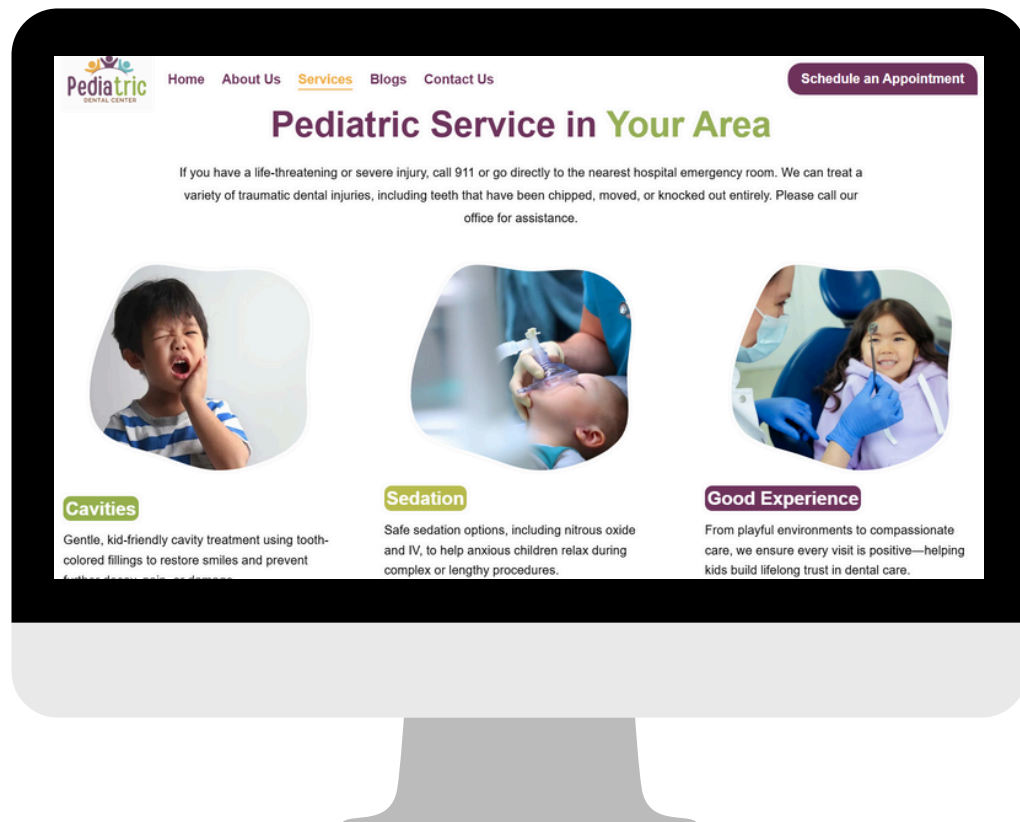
Pediatric DENTAL CENTER

Home About Us Services Blogs Contact Us

Schedule an Appointment

Pediatric Service in Your Area

If you have a life-threatening or severe injury, call 911 or go directly to the nearest hospital emergency room. We can treat a variety of traumatic dental injuries, including teeth that have been chipped, moved, or knocked out entirely. Please call our office for assistance.

Cavities

Gentle, kid-friendly cavity treatment using tooth-colored fillings to restore smiles and prevent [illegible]

Sedation

Safe sedation options, including nitrous oxide and IV, to help anxious children relax during complex or lengthy procedures.

Good Experience

From playful environments to compassionate care, we ensure every visit is positive—helping kids build lifelong trust in dental care.